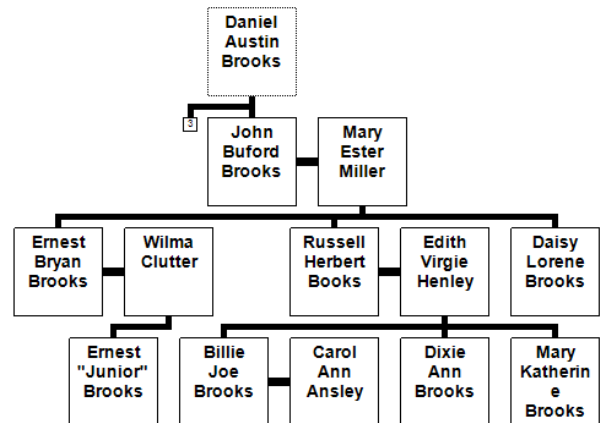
Daniel Austin Brooks

3

John Buford Brooks

Mary Ester Miller

Ernest Bryan Brooks

Wilma Clutter

Russell Herbert Books

Edith Virgie Henley

Daisy Lorene Brooks

Ernest "Junior" Brooks

Billie Joe Brooks

Carol Ann Ansley

Dixie Ann Brooks

Mary Katherine Brooks